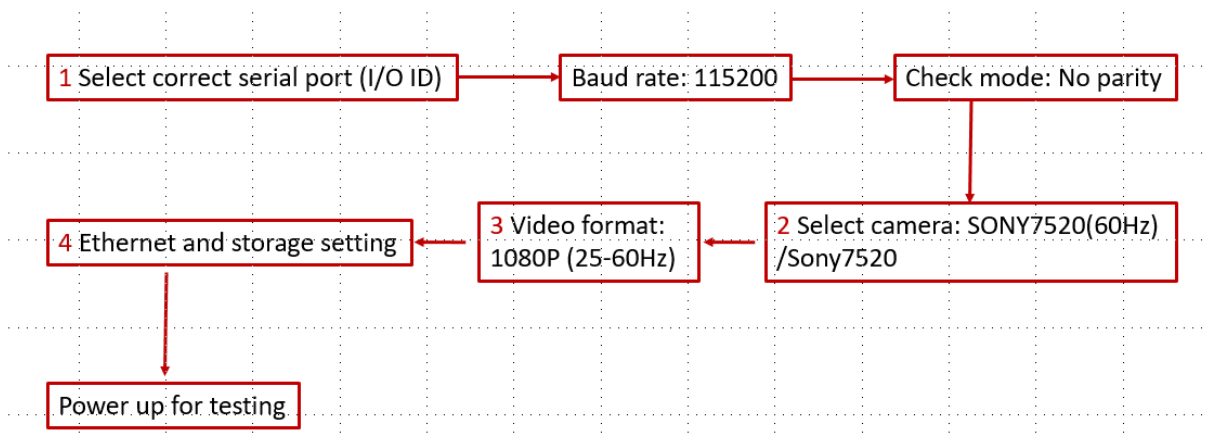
1 Select correct serial port (I/O ID)

Baud rate: 115200

Check mode: No parity

2 Select camera: SONY7520(60Hz) /Sony7520

3 Video format: 1080P (25-60Hz)

4 Ethernet and storage setting

Power up for testing